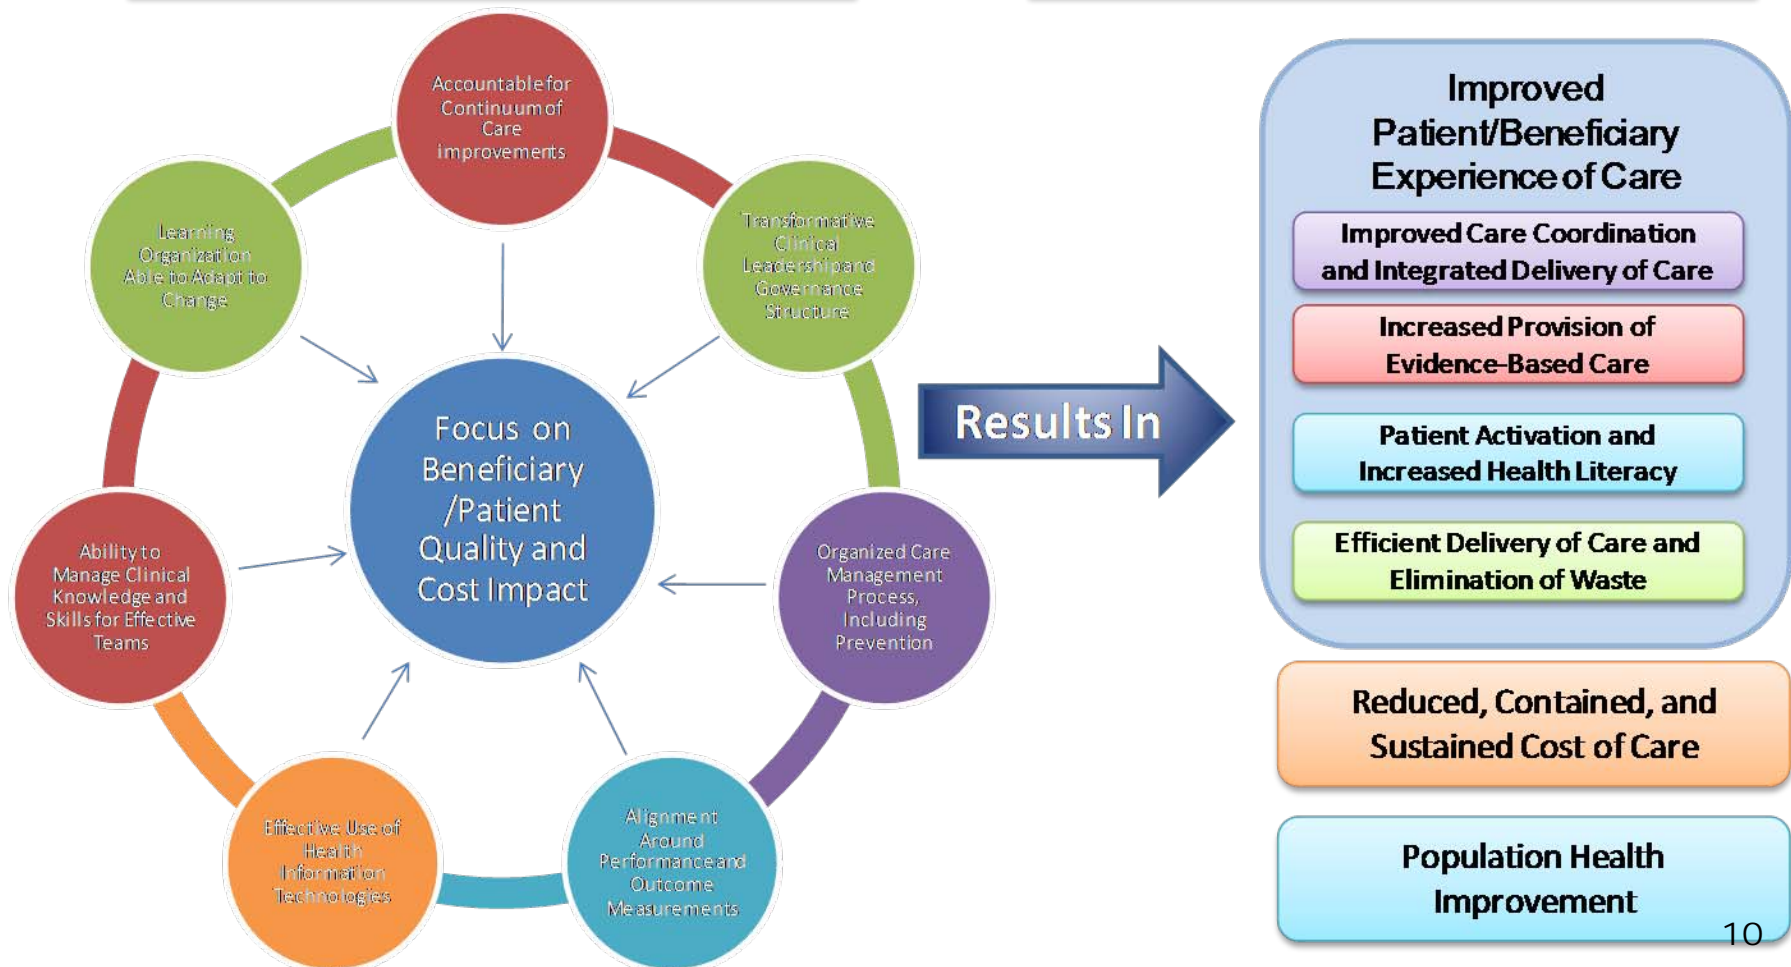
Accountable for Continuum of Care improvements

Transformative Clinical Leadership and Governance Structure

Organized Care Management Process, Including Prevention

Alignment Around Performance and Outcome Measurements

Effective Use of Health Information Technologies

Ability to Manage Clinical Knowledge and Skills for Effective Teams

Learning Organization Able to Adapt to Change

Focus on Beneficiary /Patient Quality and Cost Impact

Results In

Improved Patient/Beneficiary Experience of Care

Improved Care Coordination and Integrated Delivery of Care

Increased Provision of Evidence-Based Care

Patient Activation and Increased Health Literacy

Efficient Delivery of Care and Elimination of Waste

Reduced, Contained, and Sustained Cost of Care

Population Health Improvement

10